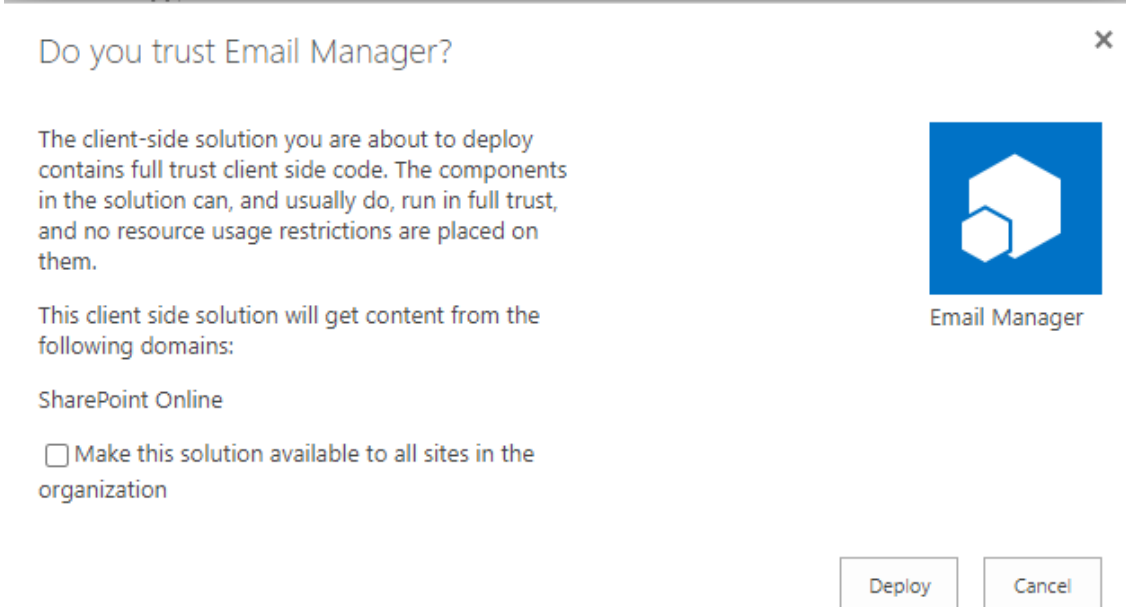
Do you trust Email Manager?

×

The client-side solution you are about to deploy contains full trust client side code. The components in the solution can, and usually do, run in full trust, and no resource usage restrictions are placed on them.

This client side solution will get content from the following domains:

SharePoint Online

Make this solution available to all sites in the organization

Email Manager

Deploy

Cancel